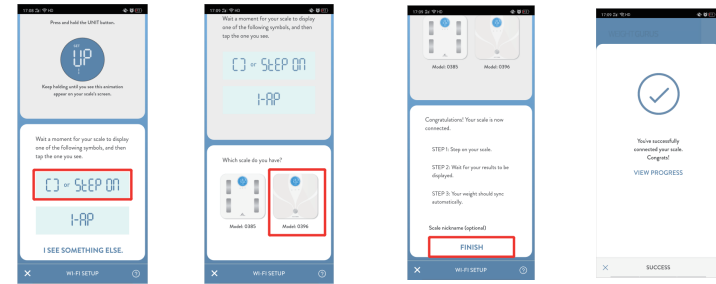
Press and hold the UNIT button.

UNIT
UP

Keep holding until you see this animation appear on your scale's screen.

Wait a moment for your scale to display one of the following symbols, and then tap the one you see.

[] or StEP On

I-AP

I SEE SOMETHING ELSE.

WI-FI SETUP

Wait a moment for your scale to display one of the following symbols, and then tap the one you see.

[] or StEP On

I-AP

Which scale do you have?

Model: 0385

Model: 0396

WI-FI SETUP

Model: 0385

Model: 0396

Congratulations! Your scale is now connected.

STEP 1: Step on your scale.

STEP 2: Wait for your results to be displayed.

STEP 3: Your weight should sync automatically.

Scale nickname (optional)

FINISH

WI-FI SETUP

You've successfully connected your scale. Congrats!

VIEW PROGRESS

SUCCESS